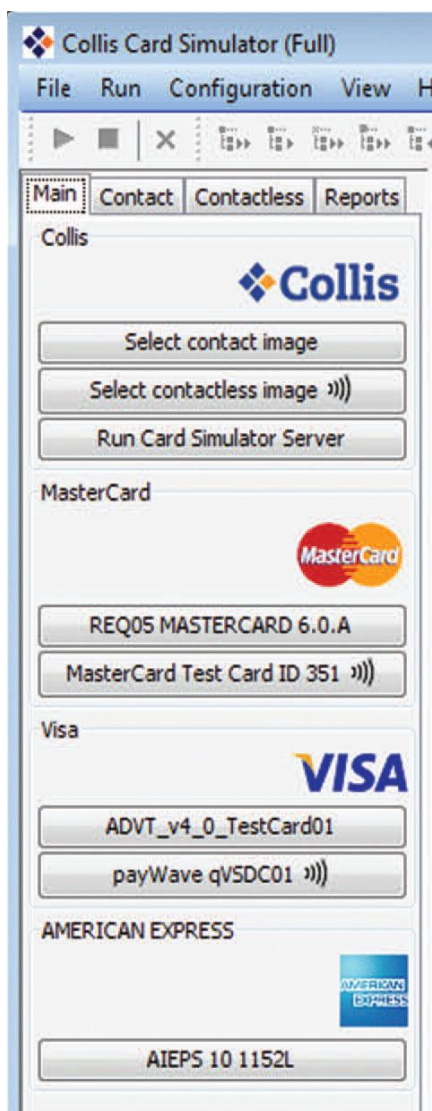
Collis Card Simulator (Full)

File Run Configuration View H

Main Contact Contactless Reports

Collis

Collis

Select contact image

Select contactless image

Run Card Simulator Server

MasterCard

MasterCard

REQ05 MASTERCARD 6.0.A

MasterCard Test Card ID 351

Visa

VISA

ADVT_v4_0_TestCard01

payWave qVSDC01

AMERICAN EXPRESS

AMERICAN EXPRESS

AIEPS 10 1152L